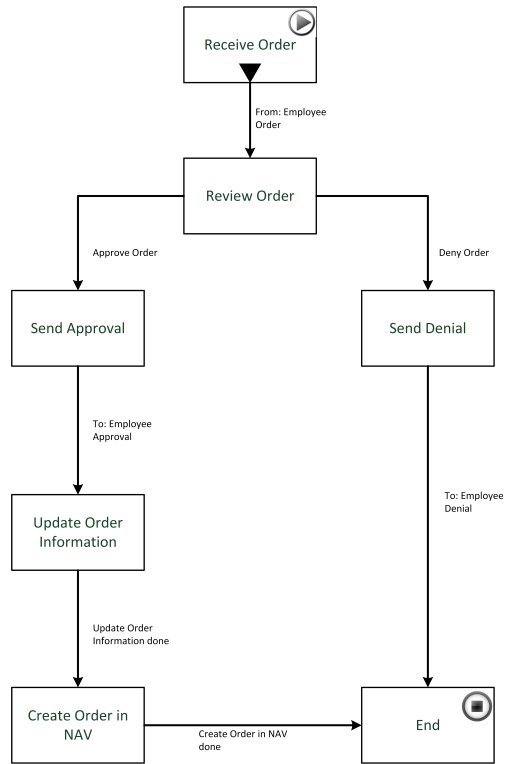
Receive Order

From: Employee Order

Review Order

Approve Order

Deny Order

Send Approval

Send Denial

To: Employee Approval

To: Employee Denial

Update Order Information

Update Order Information done

Create Order in NAV

Create Order in NAV done

End